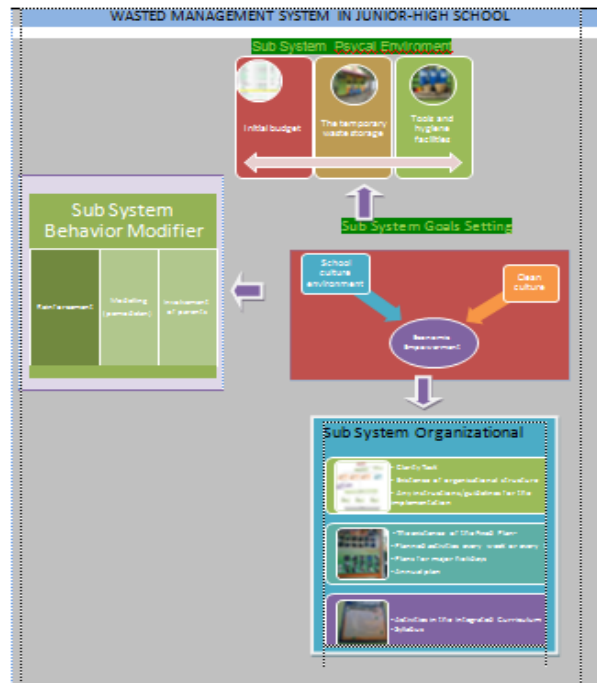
WASTED MANAGEMENT SYSTEM IN JUNIOR-HIGH SCHOOL

Sub System Psycal Environment

Initial budget

The temporary waste storage

Tools and hygiene facilities

Sub System Goals Setting

Sub System Behavior Modifier

Reinforcement

Modeling (some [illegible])

Involvement of parents

School culture environment

Clean culture

Economic Empowerment

Sub System Organizational

• Clarity Task
• Existence of organizational structure
• Any instructions/guidelines for the implementation

• The existence of the Road Plan
• Planned activities every week or every
• Plans for major holidays
• Annual plan

• Activities in the integrated Curriculum
• Syllabus